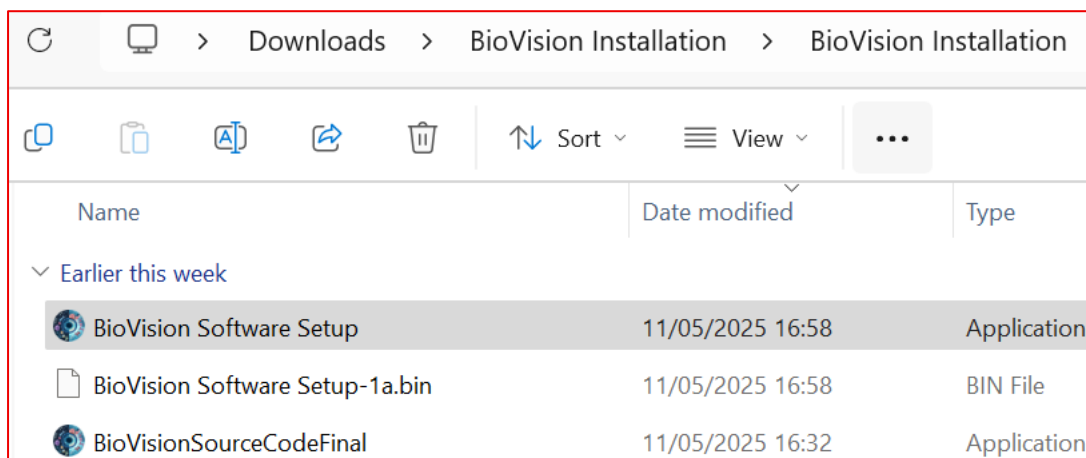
> Downloads > BioVision Installation > BioVision Installation

Sort View ...

| Name | Date modified | Type |
|---|---|---|
| Earlier this week | | |
| BioVision Software Setup | 11/05/2025 16:58 | Application |
| BioVision Software Setup-1a.bin | 11/05/2025 16:58 | BIN File |
| BioVisionSourceCodeFinal | 11/05/2025 16:32 | Application |